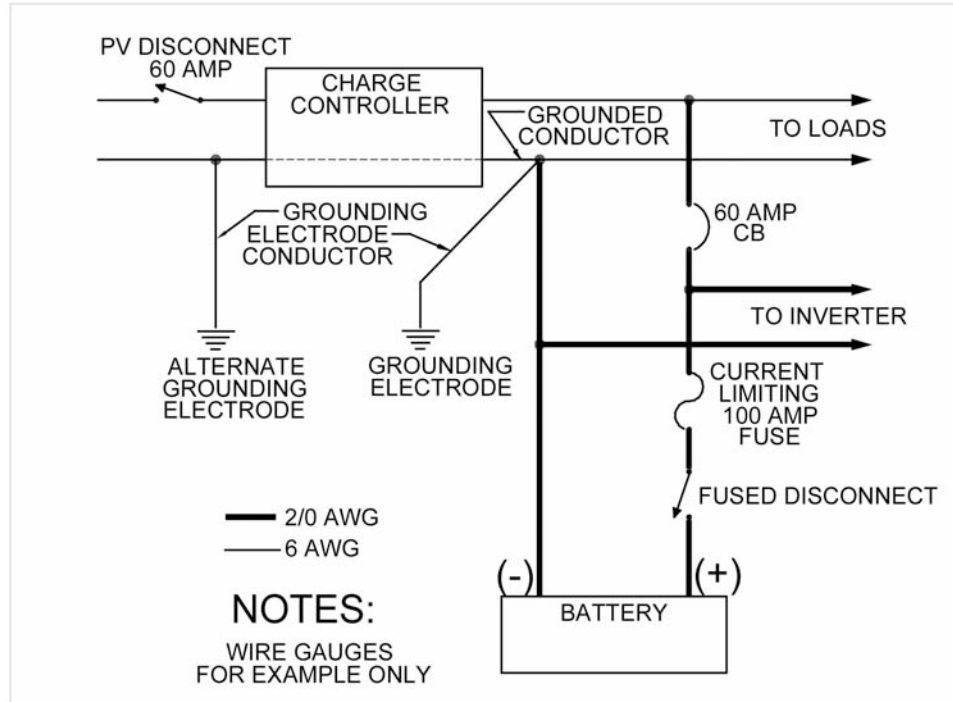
PV DISCONNECT
60 AMP

CHARGE CONTROLLER

GROUNDED CONDUCTOR

TO LOADS

GROUNDING ELECTRODE CONDUCTOR

60 AMP CB

TO INVERTER

ALTERNATE GROUNDING ELECTRODE

GROUNDING ELECTRODE

CURRENT LIMITING 100 AMP FUSE

FUSED DISCONNECT

2/0 AWG
6 AWG

(-)
(+)

NOTES:
WIRE GAUGES FOR EXAMPLE ONLY

BATTERY